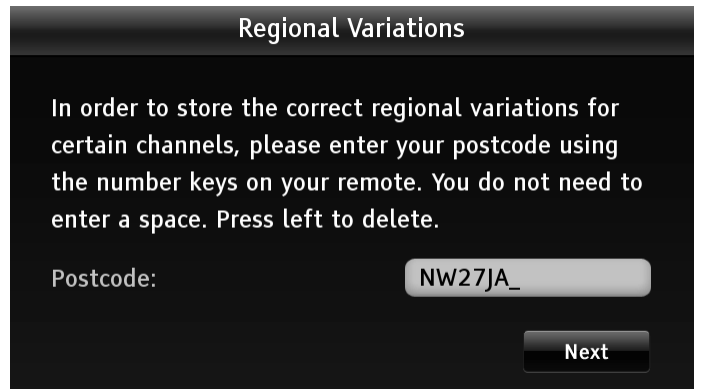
Regional Variations

In order to store the correct regional variations for certain channels, please enter your postcode using the number keys on your remote. You do not need to enter a space. Press left to delete.

Postcode:

NW27JA_

Next